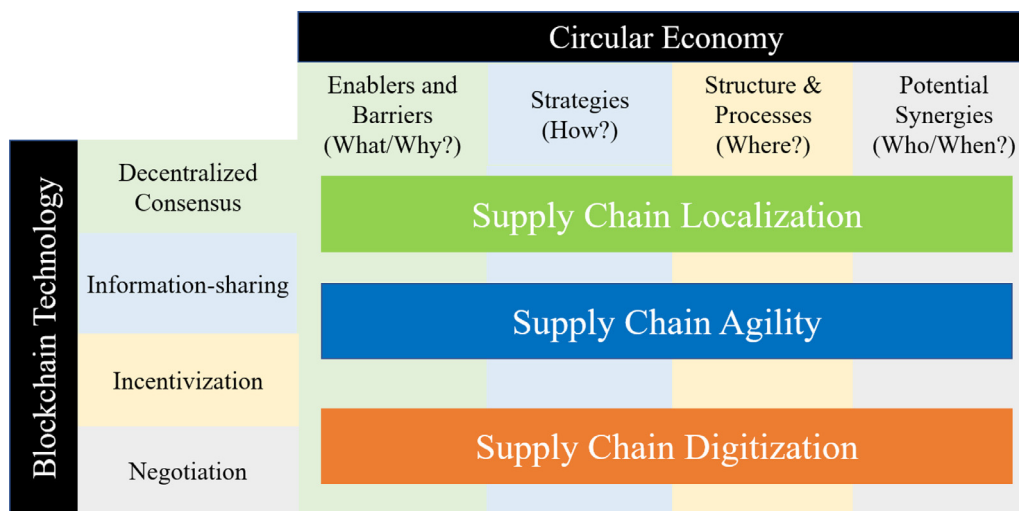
Circular Economy

Enablers and Barriers (What/Why?)

Strategies (How?)

Structure & Processes (Where?)

Potential Synergies (Who/When?)

Blockchain Technology

Decentralized Consensus

Information-sharing

Incentivization

Negotiation

Supply Chain Localization

Supply Chain Agility

Supply Chain Digitization